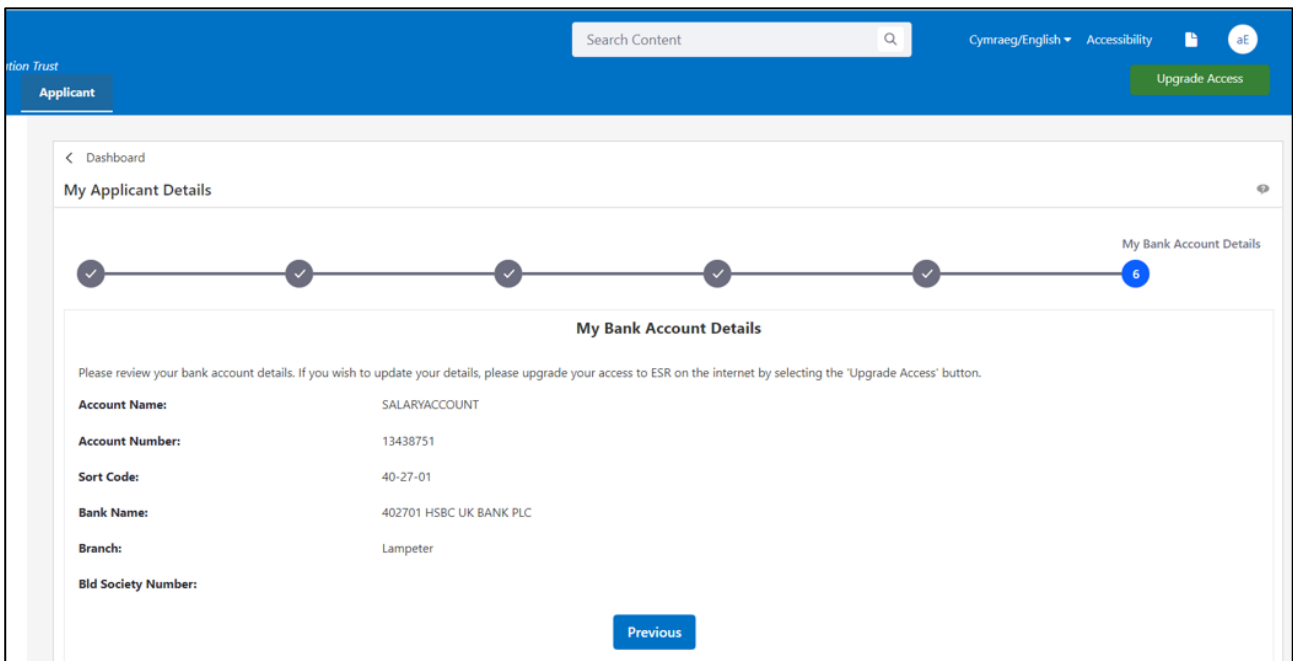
Search Content

Cymraeg/English Accessibility aE

tion Trust

Applicant

Upgrade Access

Dashboard

My Applicant Details

My Bank Account Details

6

My Bank Account Details

Please review your bank account details. If you wish to update your details, please upgrade your access to ESR on the internet by selecting the 'Upgrade Access' button.

| | |
|---|---|
| **Account Name:** | SALARYACCOUNT |
| **Account Number:** | 13438751 |
| **Sort Code:** | 40-27-01 |
| **Bank Name:** | 402701 HSBC UK BANK PLC |
| **Branch:** | Lampeter |
| **Bld Society Number:** | |

Previous